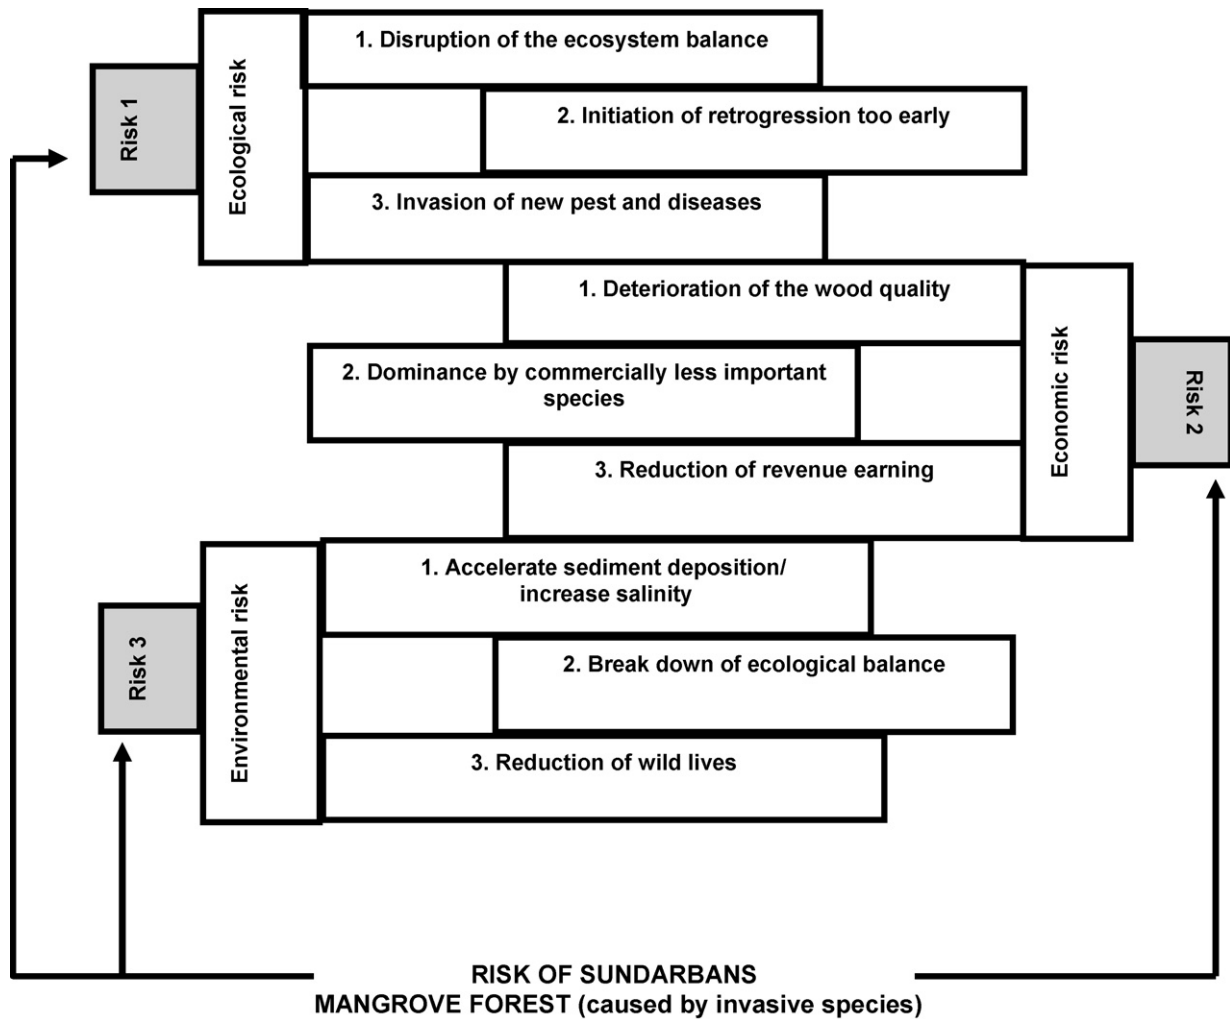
Risk 1

Ecological risk

1. Disruption of the ecosystem balance

2. Initiation of retrogression too early

3. Invasion of new pest and diseases

1. Deterioration of the wood quality

2. Dominance by commercially less important species

3. Reduction of revenue earning

Economic risk

Risk 2

Risk 3

Environmental risk

1. Accelerate sediment deposition/ increase salinity

2. Break down of ecological balance

3. Reduction of wild lives

RISK OF SUNDARBANS MANGROVE FOREST (caused by invasive species)